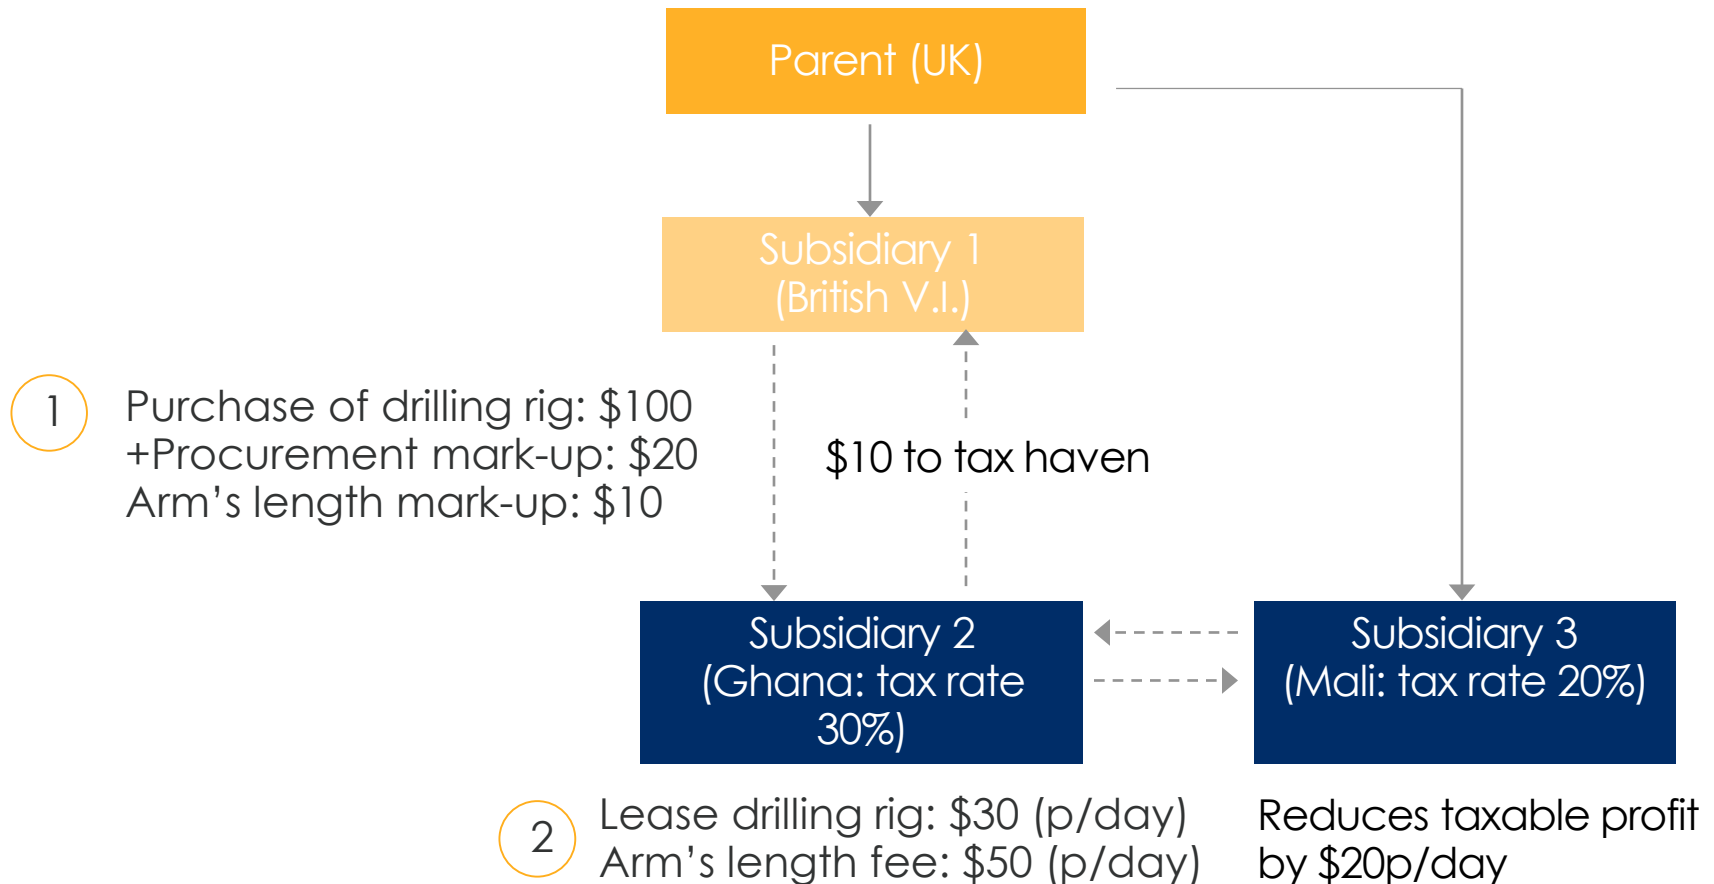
Parent (UK)

Subsidiary 1
(British V.I.)

1

Purchase of drilling rig: \$100
+Procurement mark-up: \$20
Arm’s length mark-up: \$10

\$10 to tax haven

Subsidiary 2
(Ghana: tax rate 30%)

Subsidiary 3
(Mali: tax rate 20%)

2

Lease drilling rig: \$30 (p/day)
Arm’s length fee: \$50 (p/day)

Reduces taxable profit by \$20p/day